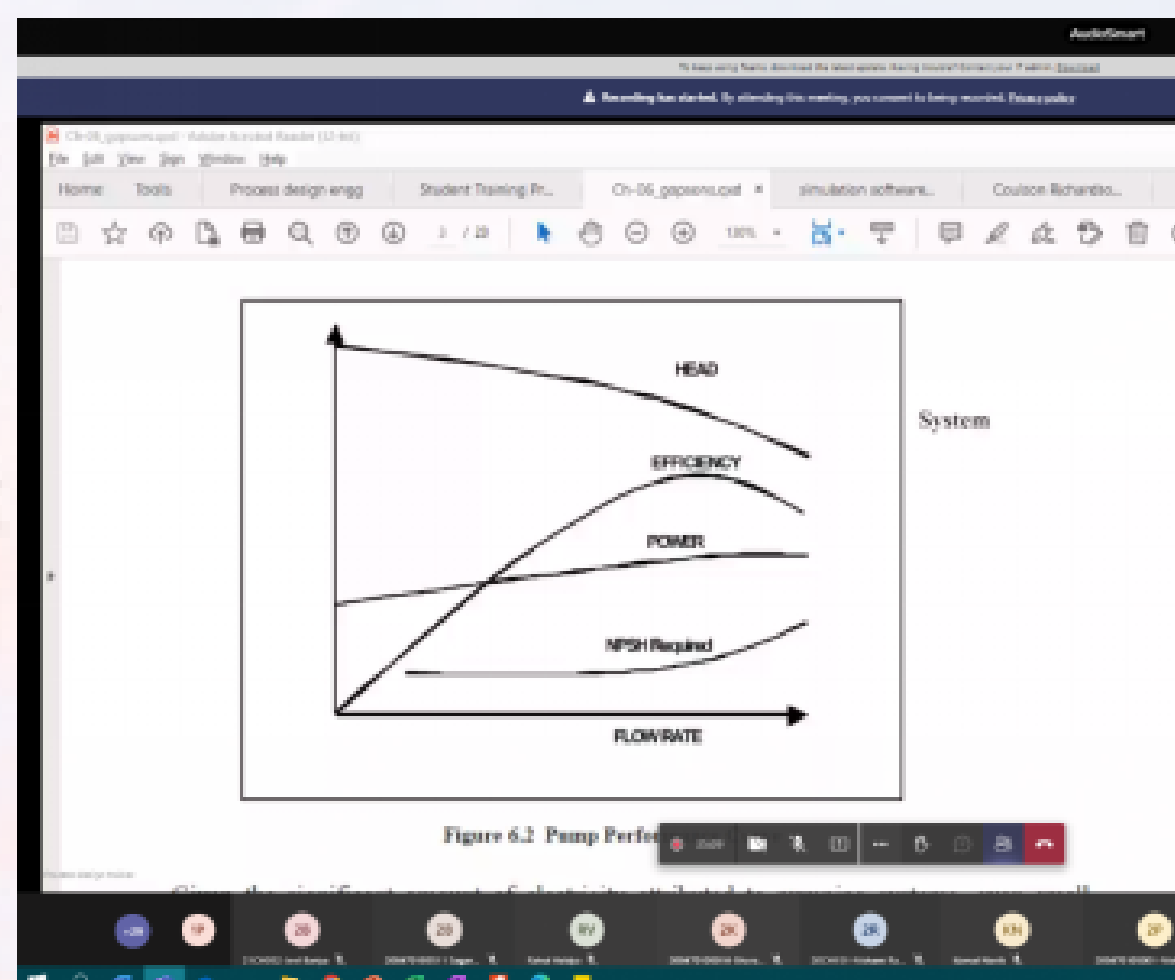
AudioSmart

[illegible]

Recording has started. By attending this meeting, you consent to being recorded. Privacy policy

Ch-06_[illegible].pdf - Adobe Acrobat Reader (32-bit)

File Edit View Sign Window Help

Home Tools Process design engg Student Training Pr... Ch-06_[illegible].pdf × simulation software... Coulson Richardso...

2 / 20 130%

HEAD

System

EFFICIENCY

POWER

NPSH Required

FLOWRATE

Figure 6.2 Pump Perfo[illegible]

+28 YP ZB ZD RV ZK ZR KN ZP